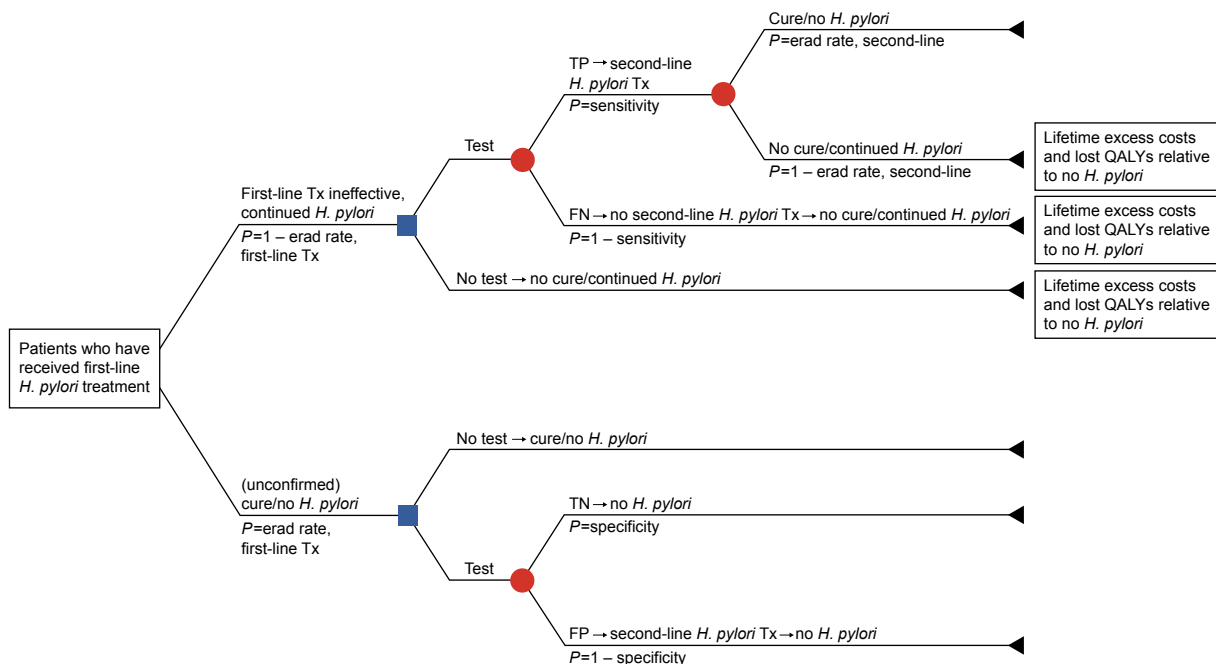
Patients who have received first-line H. pylori treatment

First-line Tx ineffective, continued H. pylori
P=1 – erad rate, first-line Tx

Test

TP → second-line H. pylori Tx
P=sensitivity

Cure/no H. pylori
P=erad rate, second-line

No cure/continued H. pylori
P=1 – erad rate, second-line

Lifetime excess costs and lost QALYs relative to no H. pylori

FN → no second-line H. pylori Tx → no cure/continued H. pylori
P=1 – sensitivity

Lifetime excess costs and lost QALYs relative to no H. pylori

No test → no cure/continued H. pylori

Lifetime excess costs and lost QALYs relative to no H. pylori

(unconfirmed) cure/no H. pylori
P=erad rate, first-line Tx

No test → cure/no H. pylori

Test

TN → no H. pylori
P=specificity

FP → second-line H. pylori Tx → no H. pylori
P=1 – specificity